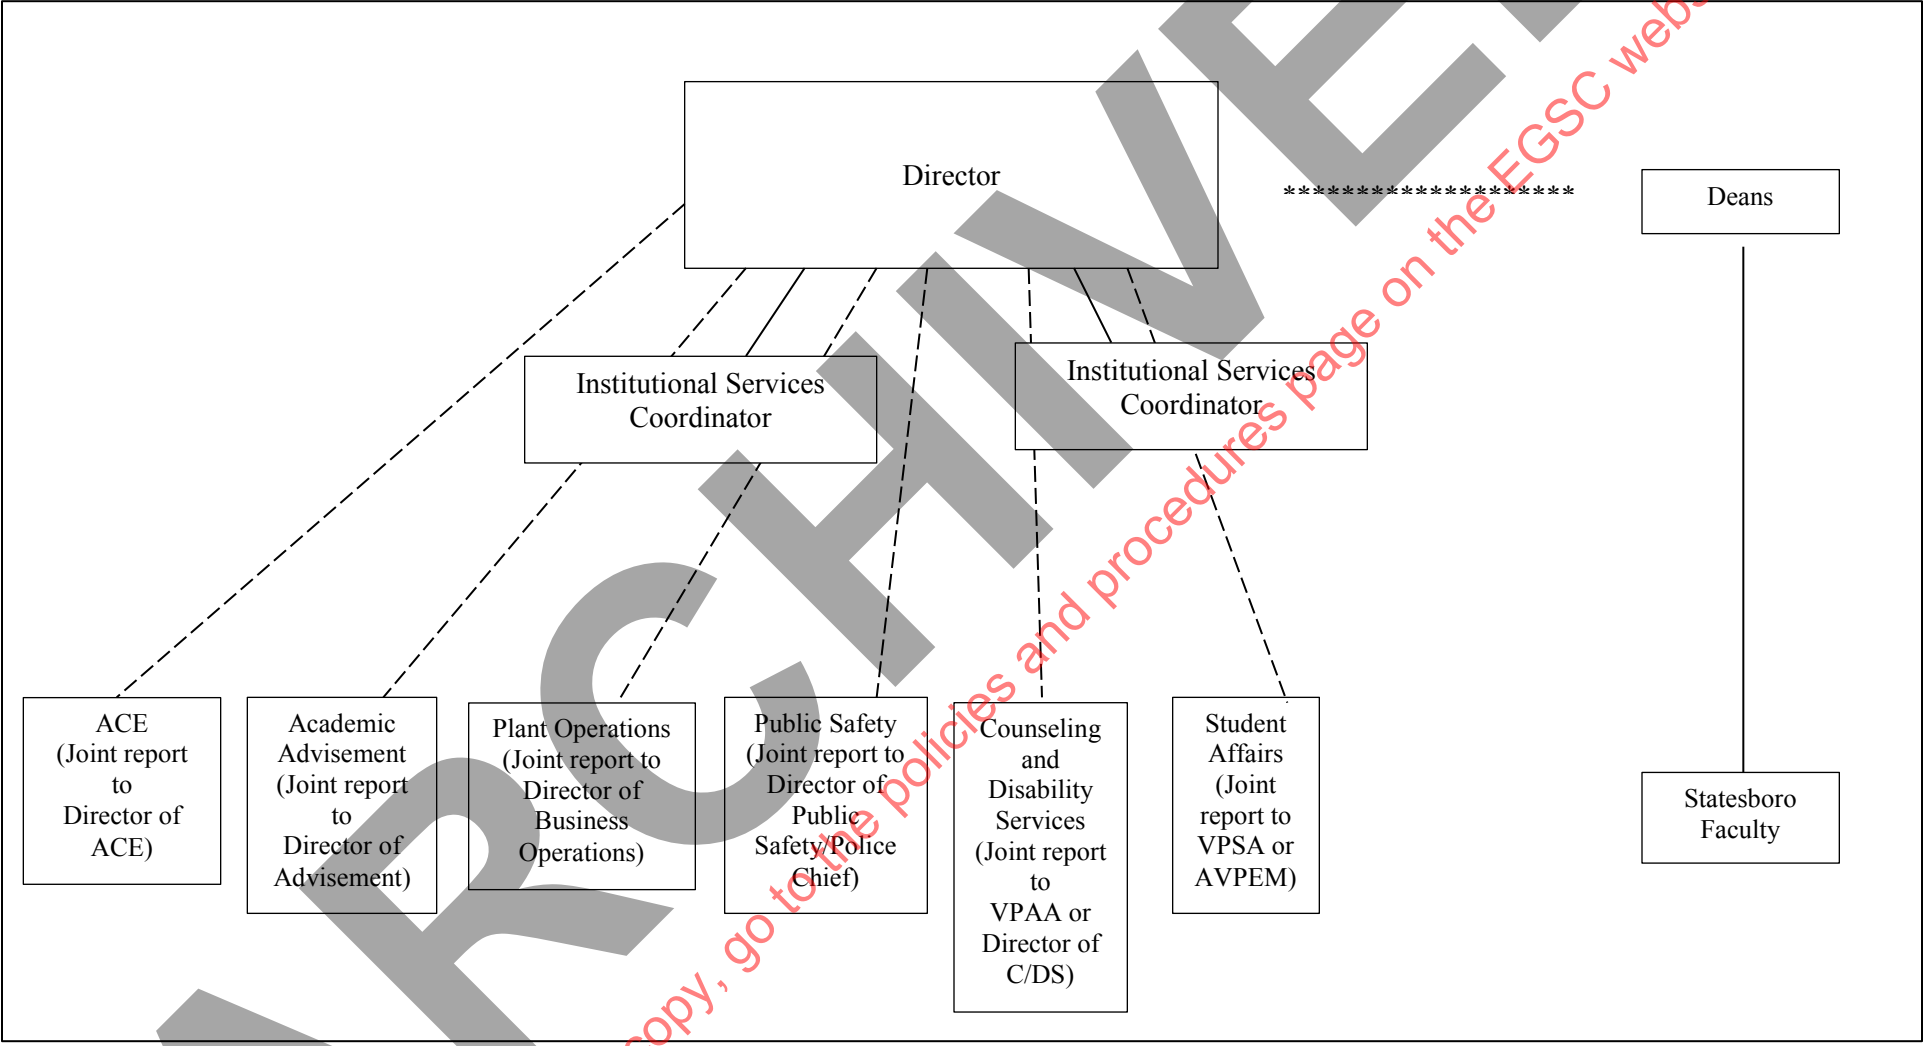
Director

*********************

Deans

Institutional Services Coordinator

Institutional Services Coordinator

ACE (Joint report to Director of ACE)

Academic Advisement (Joint report to Director of Advisement)

Plant Operations (Joint report to Director of Business Operations)

Public Safety (Joint report to Director of Public Safety/Police Chief)

Counseling and Disability Services (Joint report to VPAA or Director of C/DS)

Student Affairs (Joint report to VPSA or AVPEM)

Statesboro Faculty

ARCHIVE

copy, go to the policies and procedures page on the EGSC web